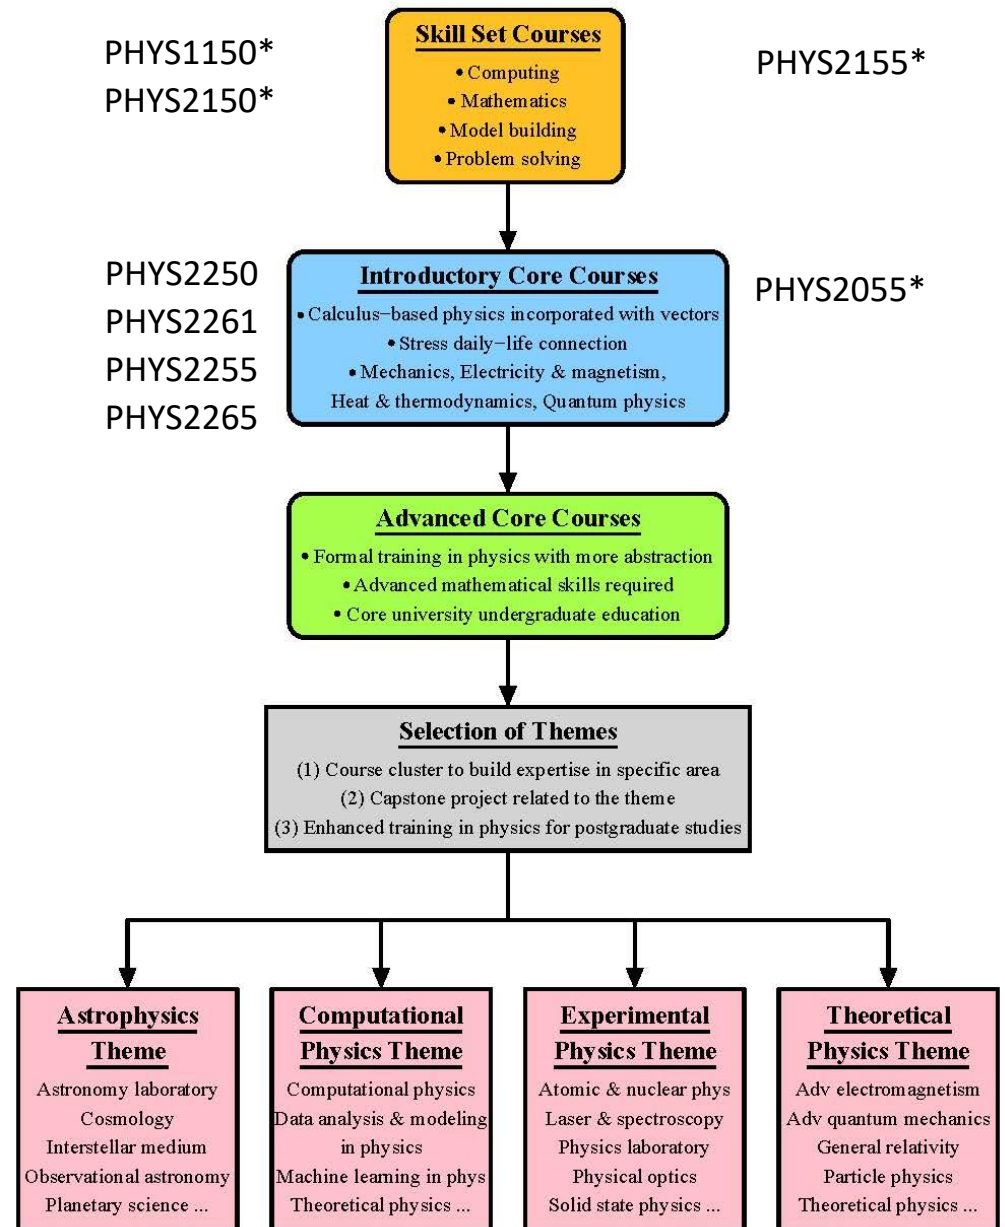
PHYS1150*
PHYS2150*

Skill Set Courses
• Computing
• Mathematics
• Model building
• Problem solving

PHYS2155*

PHYS2250
PHYS2261
PHYS2255
PHYS2265

Introductory Core Courses
• Calculus−based physics incorporated with vectors
• Stress daily−life connection
• Mechanics, Electricity & magnetism, Heat & thermodynamics, Quantum physics

PHYS2055*

Advanced Core Courses
• Formal training in physics with more abstraction
• Advanced mathematical skills required
• Core university undergraduate education

Selection of Themes
(1) Course cluster to build expertise in specific area
(2) Capstone project related to the theme
(3) Enhanced training in physics for postgraduate studies

Astrophysics Theme
Astronomy laboratory
Cosmology
Interstellar medium
Observational astronomy
Planetary science ...

Computational Physics Theme
Computational physics
Data analysis & modeling in physics
Machine learning in phys
Theoretical physics ...

Experimental Physics Theme
Atomic & nuclear phys
Laser & spectroscopy
Physics laboratory
Physical optics
Solid state physics ...

Theoretical Physics Theme
Adv electromagnetism
Adv quantum mechanics
General relativity
Particle physics
Theoretical physics ...